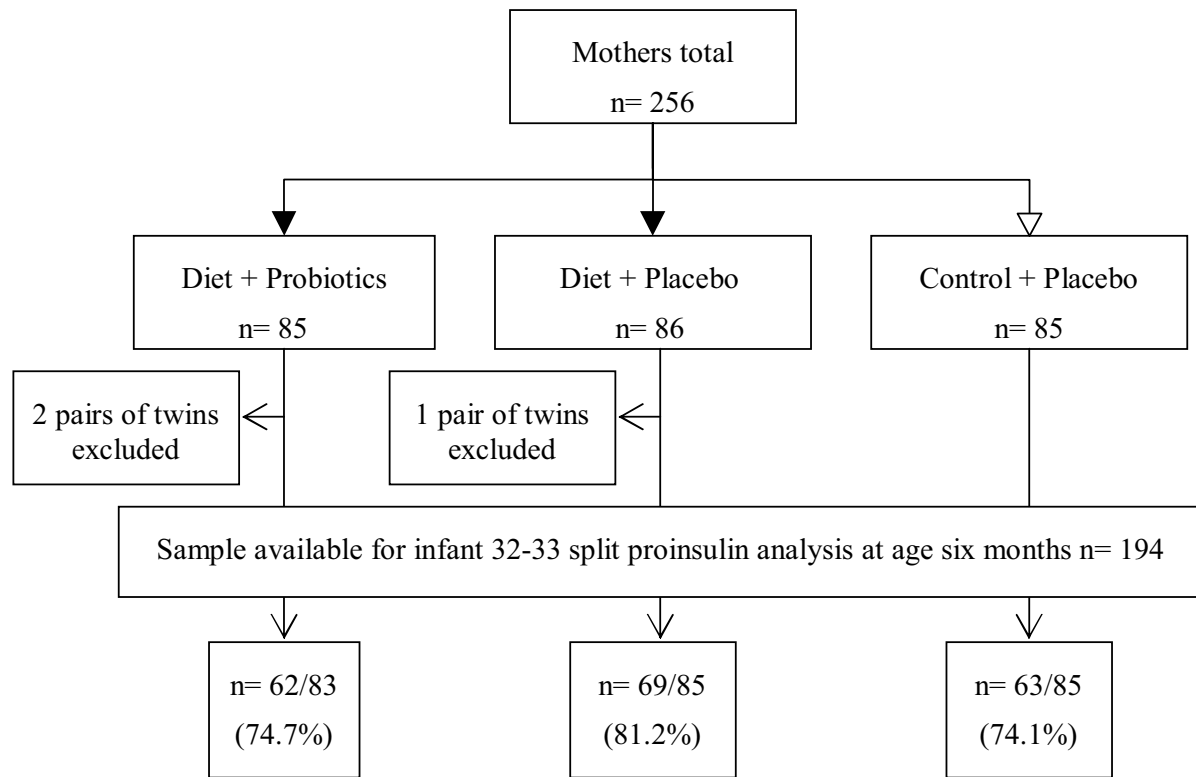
Mothers total
n= 256

Diet + Probiotics
n= 85

Diet + Placebo
n= 86

Control + Placebo
n= 85

2 pairs of twins excluded

1 pair of twins excluded

Sample available for infant 32-33 split proinsulin analysis at age six months n= 194

n= 62/83
(74.7%)

n= 69/85
(81.2%)

n= 63/85
(74.1%)